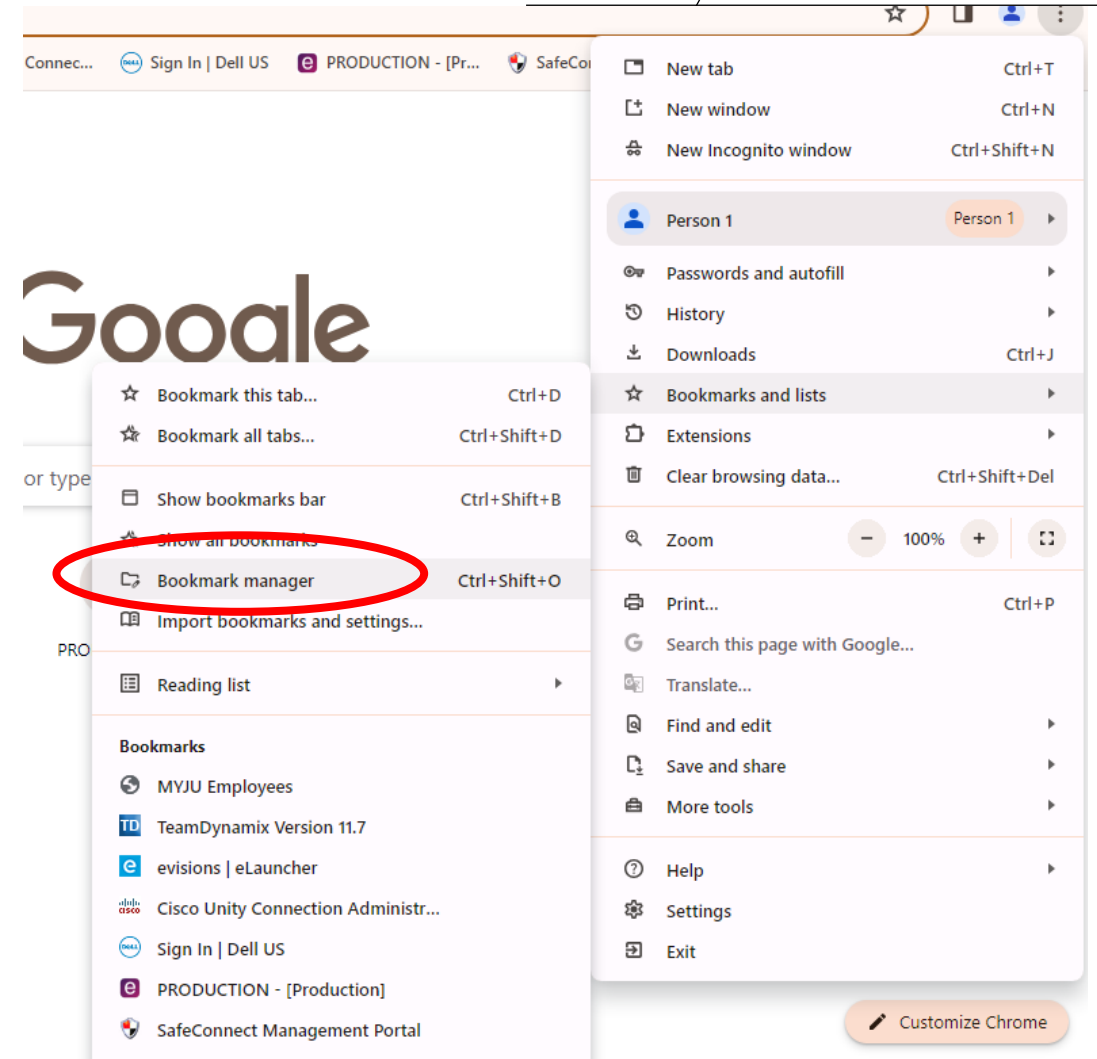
Connec... Sign In | Dell US PRODUCTION - [Pr... SafeCo

Google

or type

PRO

Bookmark this tab... Ctrl+D
Bookmark all tabs... Ctrl+Shift+D

Show bookmarks bar Ctrl+Shift+B
Show all bookmarks
Bookmark manager Ctrl+Shift+O
Import bookmarks and settings...

Reading list

Bookmarks
MYJU Employees
TeamDynamix Version 11.7
evisions | eLauncher
Cisco Unity Connection Administr...
Sign In | Dell US
PRODUCTION - [Production]
SafeConnect Management Portal

New tab Ctrl+T
New window Ctrl+N
New Incognito window Ctrl+Shift+N

Person 1 Person 1

Passwords and autofill
History
Downloads Ctrl+J
Bookmarks and lists
Extensions
Clear browsing data... Ctrl+Shift+Del

Zoom − 100% +

Print... Ctrl+P
Search this page with Google...
Translate...
Find and edit
Save and share
More tools

Help
Settings
Exit

Customize Chrome